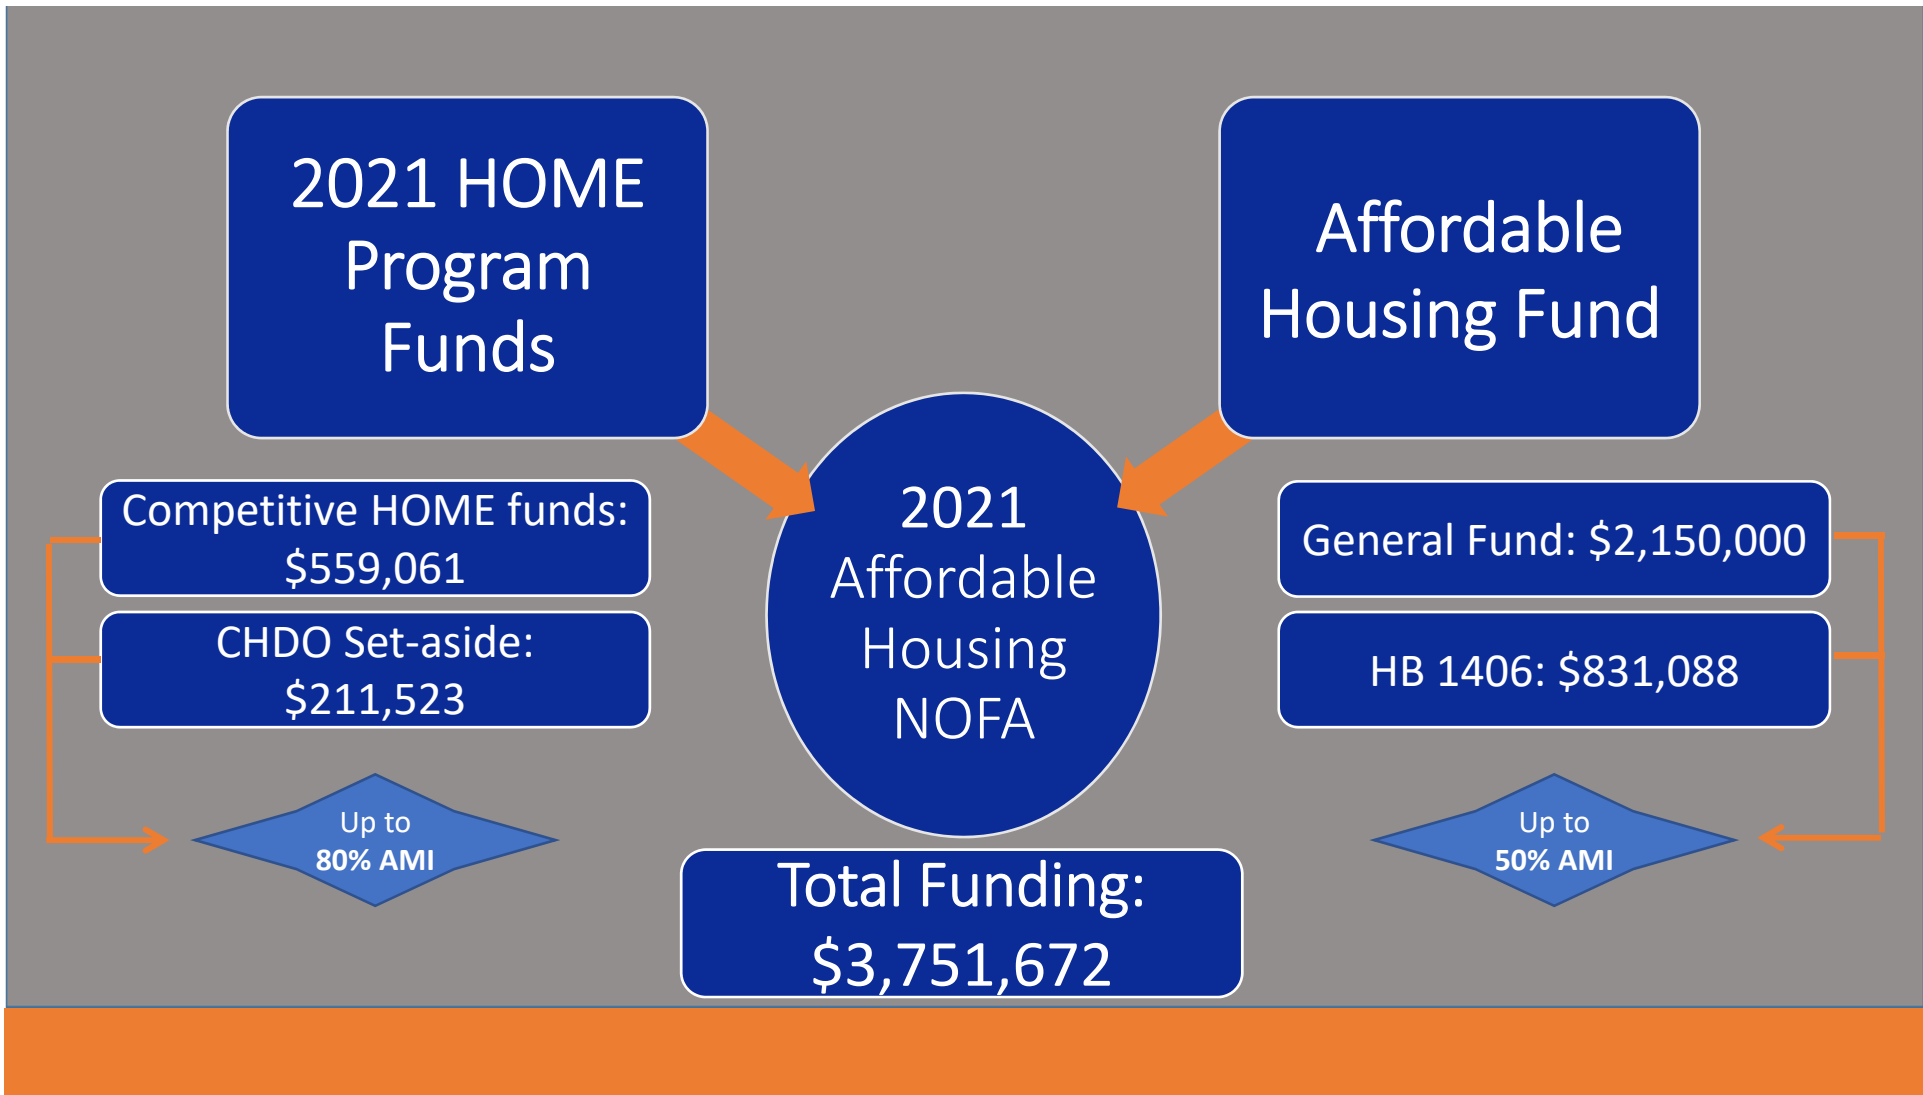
2021 HOME Program Funds

Affordable Housing Fund

Competitive HOME funds: $559,061

CHDO Set-aside: $211,523

2021 Affordable Housing NOFA

General Fund: $2,150,000

HB 1406: $831,088

Up to 80% AMI

Up to 50% AMI

Total Funding: $3,751,672